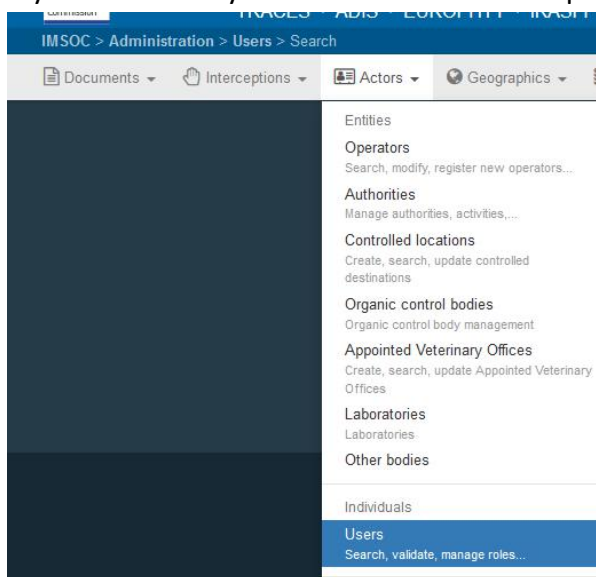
Commission

TRACES · ADIS · EUROPHYT · iRASFF

IMSOC > Administration > Users > Search

Documents ▾ Interceptions ▾ Actors ▾ Geographics ▾

Entities

Operators
Search, modify, register new operators...

Authorities
Manage authorities, activities,...

Controlled locations
Create, search, update controlled destinations

Organic control bodies
Organic control body management

Appointed Veterinary Offices
Create, search, update Appointed Veterinary Offices

Laboratories
Laboratories

Other bodies

Individuals

Users
Search, validate, manage roles...